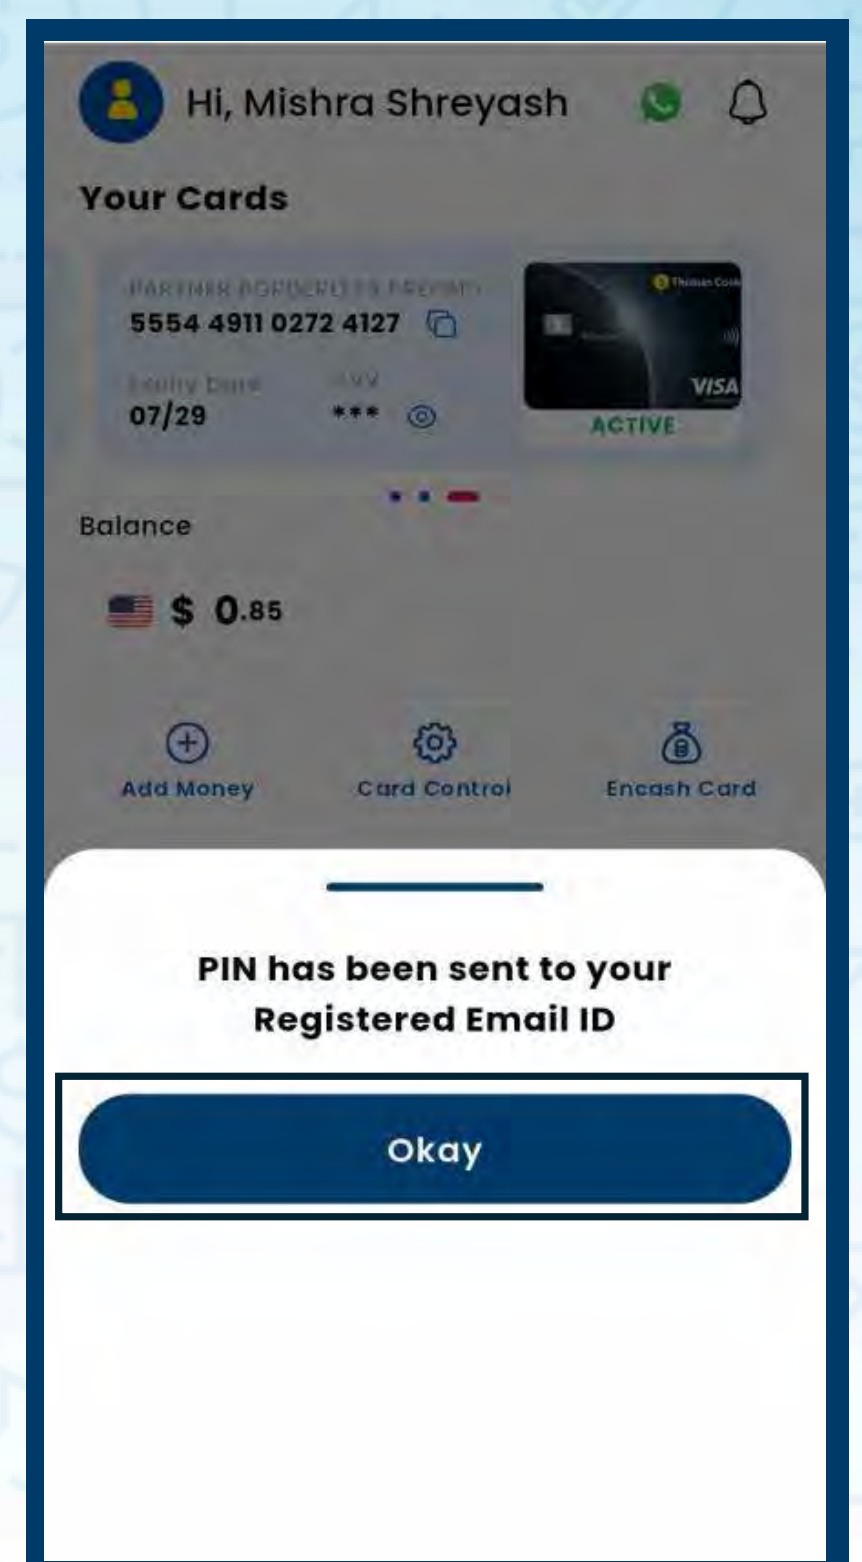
Hi, Mishra Shreyash

Your Cards

PARTNER BORDERLESS PREPAID
5554 4911 0272 4127

Expiry Date
07/29

CVV
***

Thomas Cook
VISA

ACTIVE

Balance

$ 0.85

Add Money

Card Control

Encash Card

PIN has been sent to your Registered Email ID

Okay